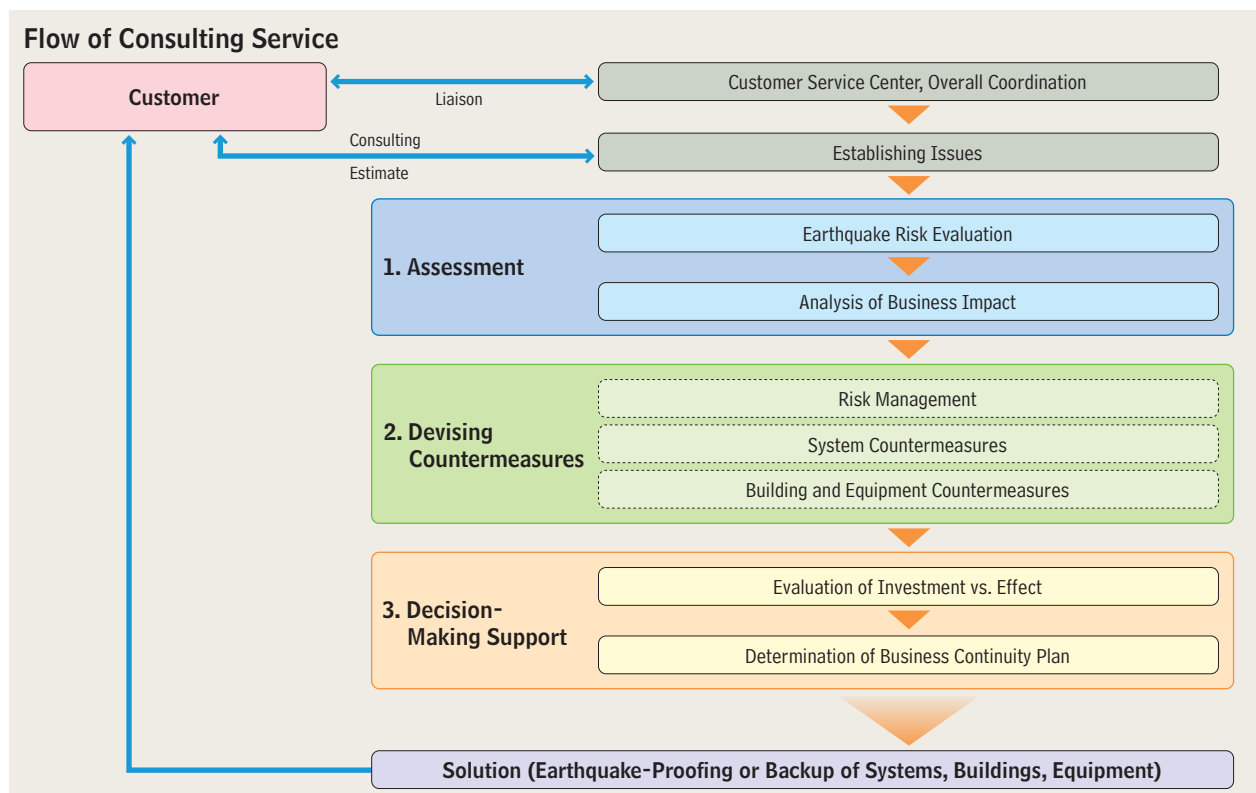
Flow of Consulting Service

Customer

Liaison

Customer Service Center, Overall Coordination

Consulting

Estimate

Establishing Issues

1. Assessment

Earthquake Risk Evaluation

Analysis of Business Impact

2. Devising Countermeasures

Risk Management

System Countermeasures

Building and Equipment Countermeasures

3. Decision-Making Support

Evaluation of Investment vs. Effect

Determination of Business Continuity Plan

Solution (Earthquake-Proofing or Backup of Systems, Buildings, Equipment)